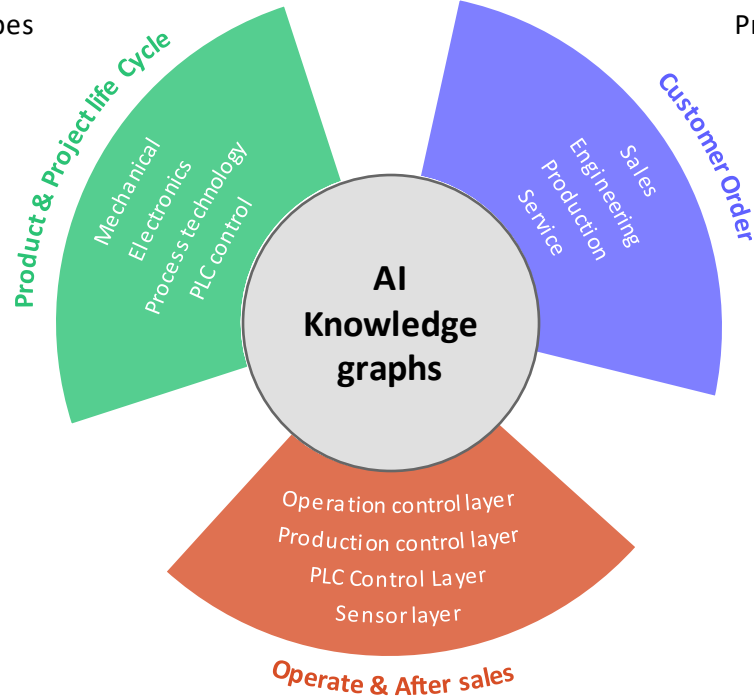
pes

Pr

Product & Project life Cycle

Mechanical
Electronics
Process technology
PLC control

Customer Order

Sales
Engineering
Production
Service

AI
Knowledge
graphs

Operation control layer
Production control layer
PLC Control Layer
Sensor layer

Operate & After sales